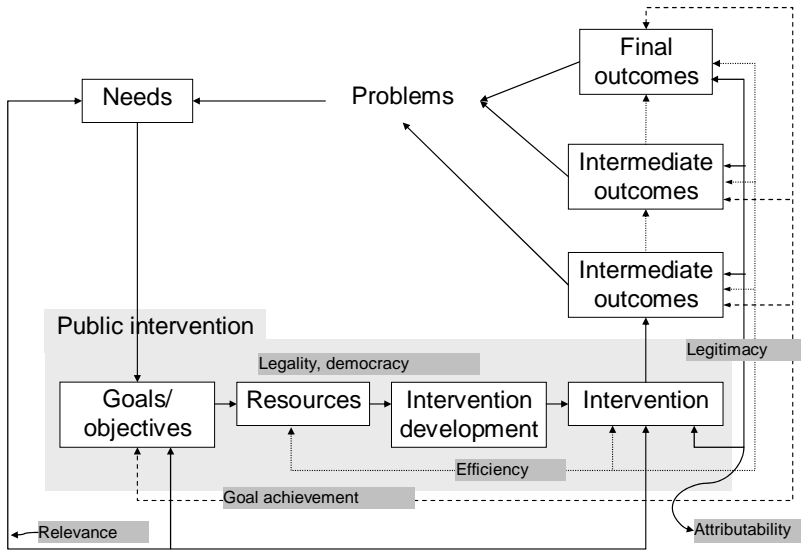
Final outcomes

Needs

Problems

Intermediate outcomes

Intermediate outcomes

Public intervention

Legality, democracy

Legitimacy

Goals/ objectives

Resources

Intervention development

Intervention

Efficiency

Goal achievement

Relevance

Attributability